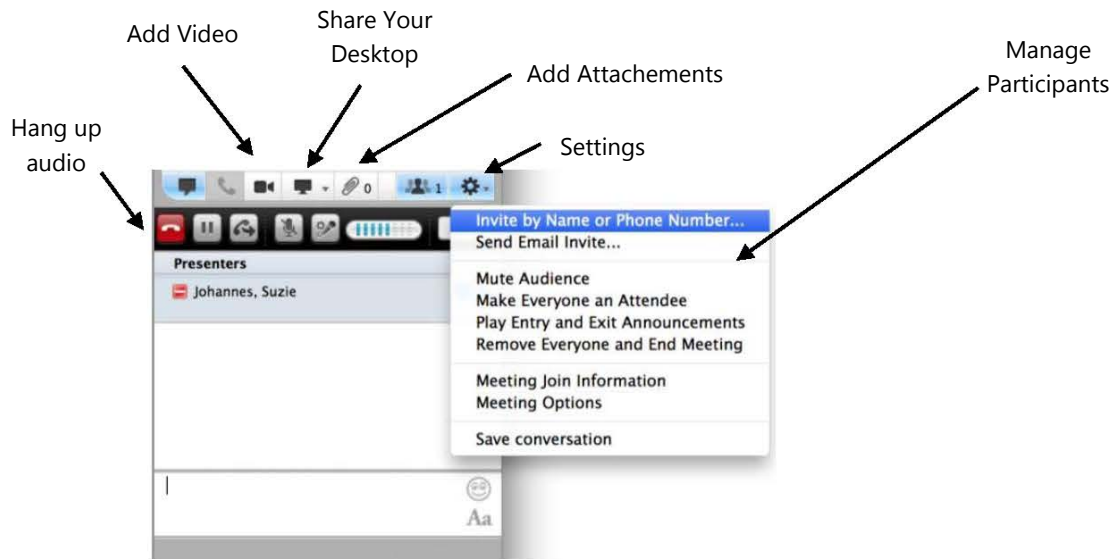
Share Your Desktop

Add Video

Add Attachements

Manage Participants

Hang up audio

Settings

0

1

Presenters

Johannes, Suzie

Invite by Name or Phone Number...
Send Email Invite...

Mute Audience
Make Everyone an Attendee
Play Entry and Exit Announcements
Remove Everyone and End Meeting

Meeting Join Information
Meeting Options

Save conversation

Aa